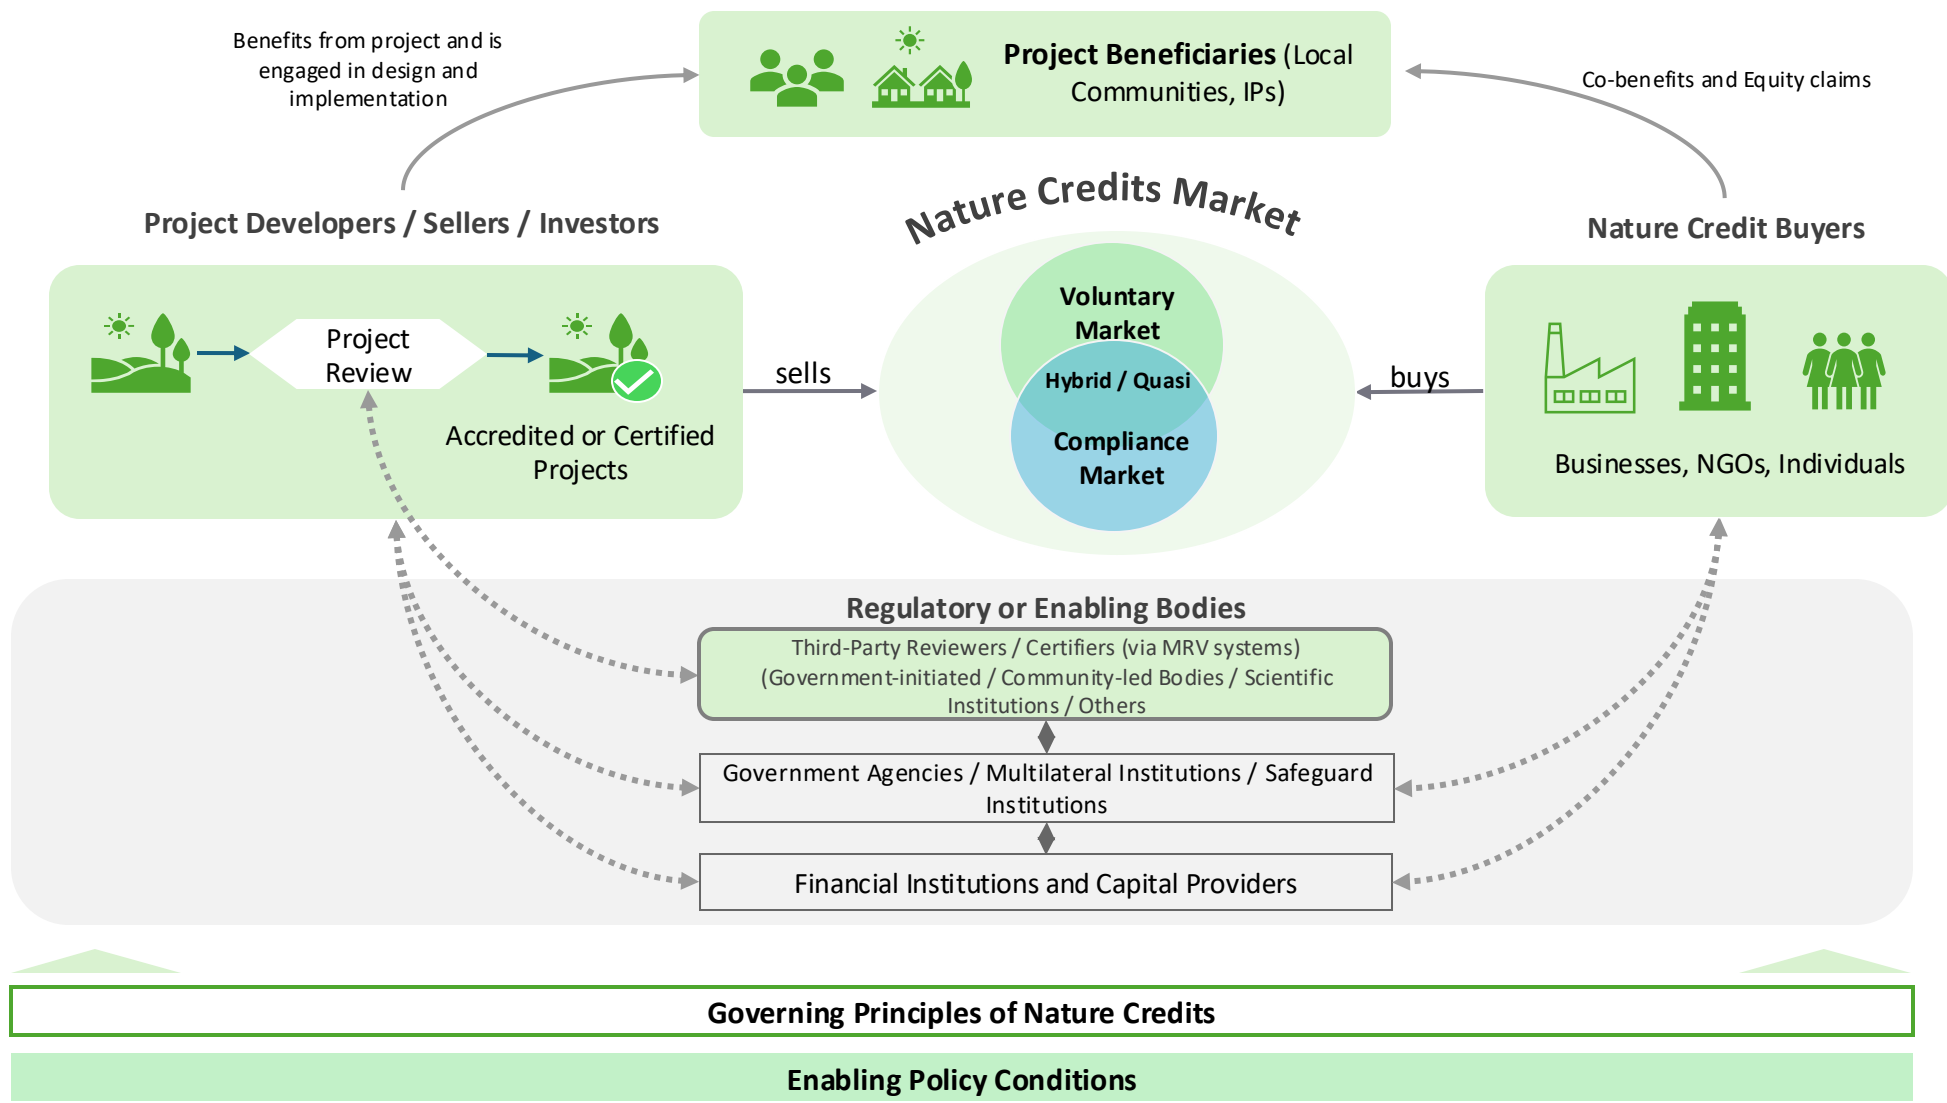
Benefits from project and is engaged in design and implementation

Project Beneficiaries (Local Communities, IPs)

Co-benefits and Equity claims

Project Developers / Sellers / Investors

Nature Credits Market

Nature Credit Buyers

Project Review

Accredited or Certified Projects

sells

Voluntary Market

Hybrid / Quasi

Compliance Market

buys

Businesses, NGOs, Individuals

Regulatory or Enabling Bodies

Third-Party Reviewers / Certifiers (via MRV systems) (Government-initiated / Community-led Bodies / Scientific Institutions / Others

Government Agencies / Multilateral Institutions / Safeguard Institutions

Financial Institutions and Capital Providers

Governing Principles of Nature Credits

Enabling Policy Conditions